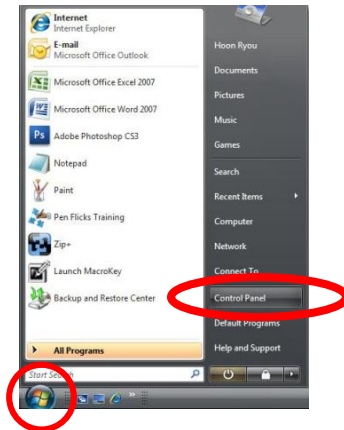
Internet
Internet Explorer
E-mail
Microsoft Office Outlook
Microsoft Office Excel 2007
Microsoft Office Word 2007
Adobe Photoshop CS3
Notepad
Paint
Pen Flicks Training
Zip+
Launch MacroKey
Backup and Restore Center
All Programs
Start Search

Hoon Ryou
Documents
Pictures
Music
Games
Search
Recent Items
Computer
Network
Connect To
Control Panel
Default Programs
Help and Support